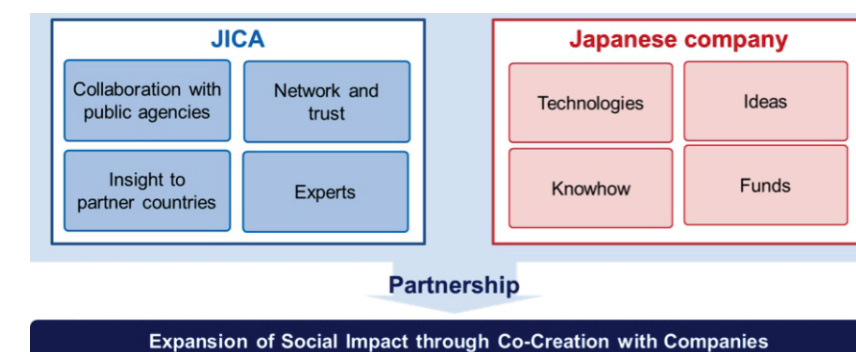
JICA

Collaboration with public agencies

Network and trust

Insight to partner countries

Experts

Japanese company

Technologies

Ideas

Knowhow

Funds

Partnership

Expansion of Social Impact through Co-Creation with Companies